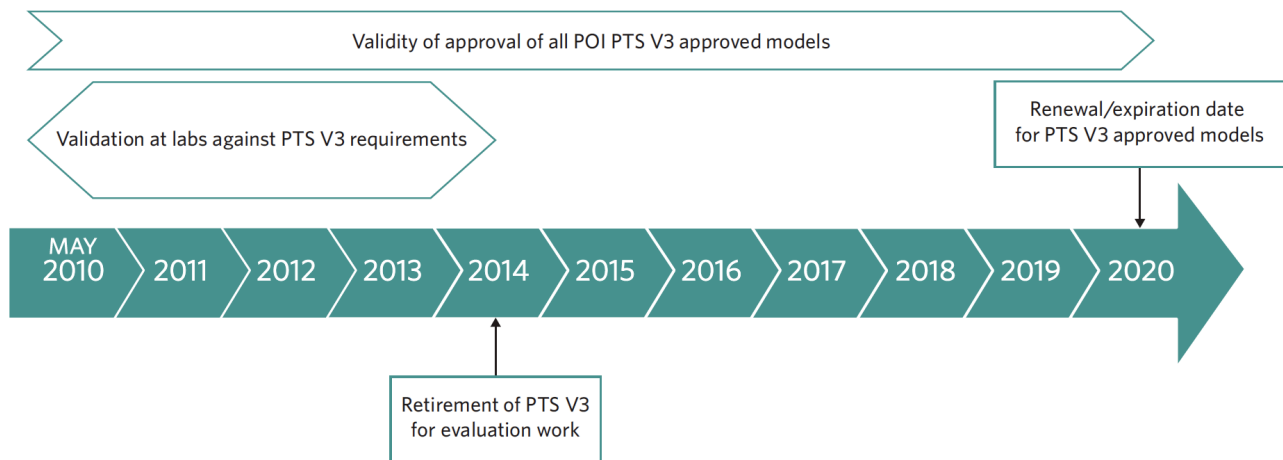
Validity of approval of all POI PTS V3 approved models

Validation at labs against PTS V3 requirements

Renewal/expiration date for PTS V3 approved models

MAY 2010

2011

2012

2013

2014

2015

2016

2017

2018

2019

2020

Retirement of PTS V3 for evaluation work